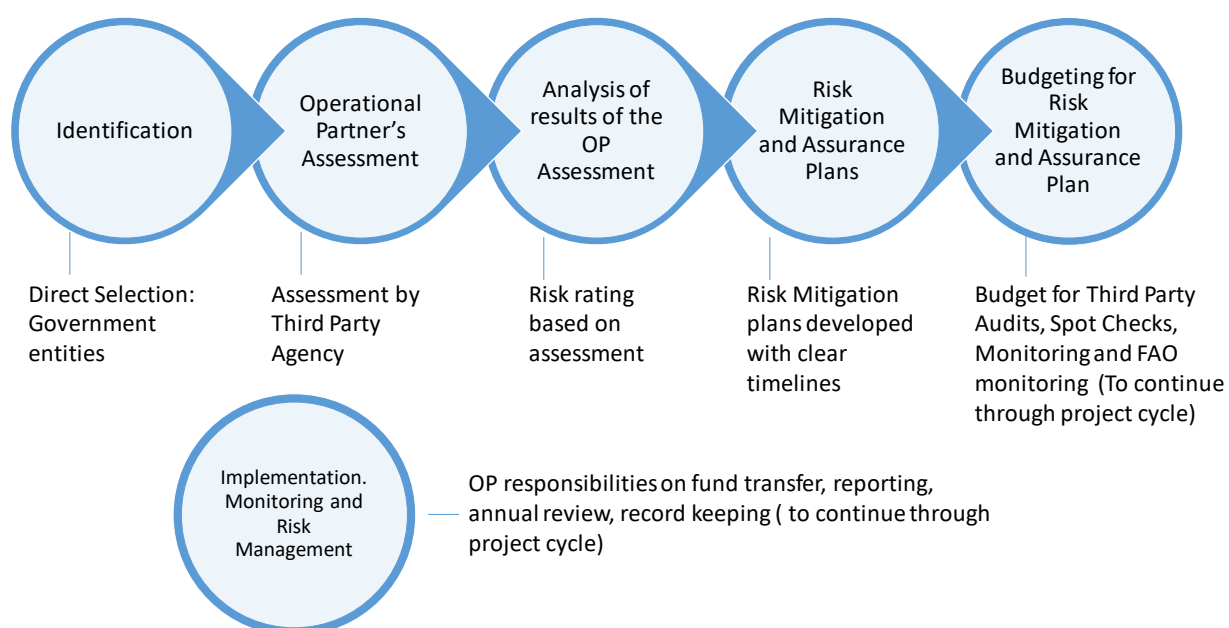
Identification

Operational Partner's Assessment

Analysis of results of the OP Assessment

Risk Mitigation and Assurance Plans

Budgeting for Risk Mitigation and Assurance Plan

Direct Selection: Government entities

Assessment by Third Party Agency

Risk rating based on assessment

Risk Mitigation plans developed with clear timelines

Budget for Third Party Audits, Spot Checks, Monitoring and FAO monitoring (To continue through project cycle)

Implementation. Monitoring and Risk Management

OP responsibilities on fund transfer, reporting, annual review, record keeping ( to continue through project cycle)